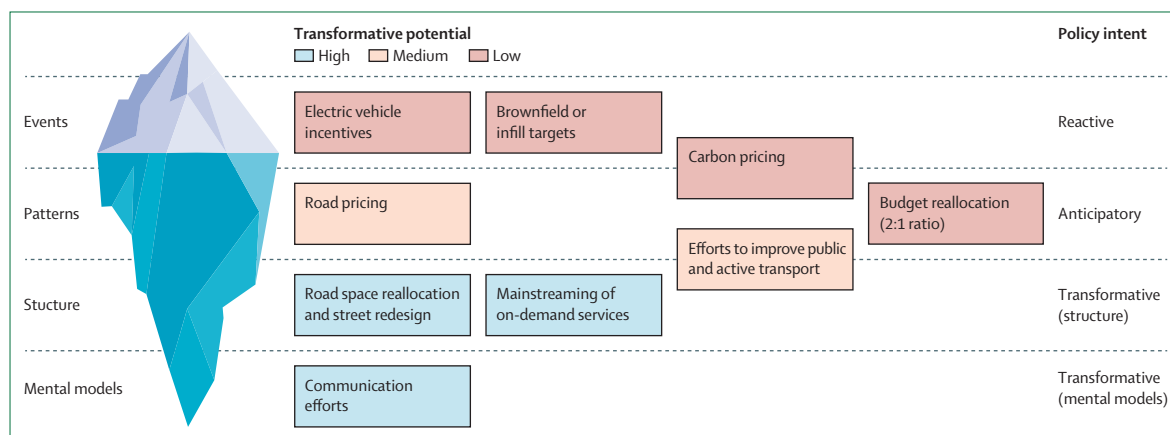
Transformative potential
High
Medium
Low

Policy intent

Events

Electric vehicle incentives

Brownfield or infill targets

Reactive

Carbon pricing

Patterns

Road pricing

Budget reallocation (2:1 ratio)

Anticipatory

Efforts to improve public and active transport

Stucture

Road space reallocation and street redesign

Mainstreaming of on-demand services

Transformative (structure)

Mental models

Communication efforts

Transformative (mental models)